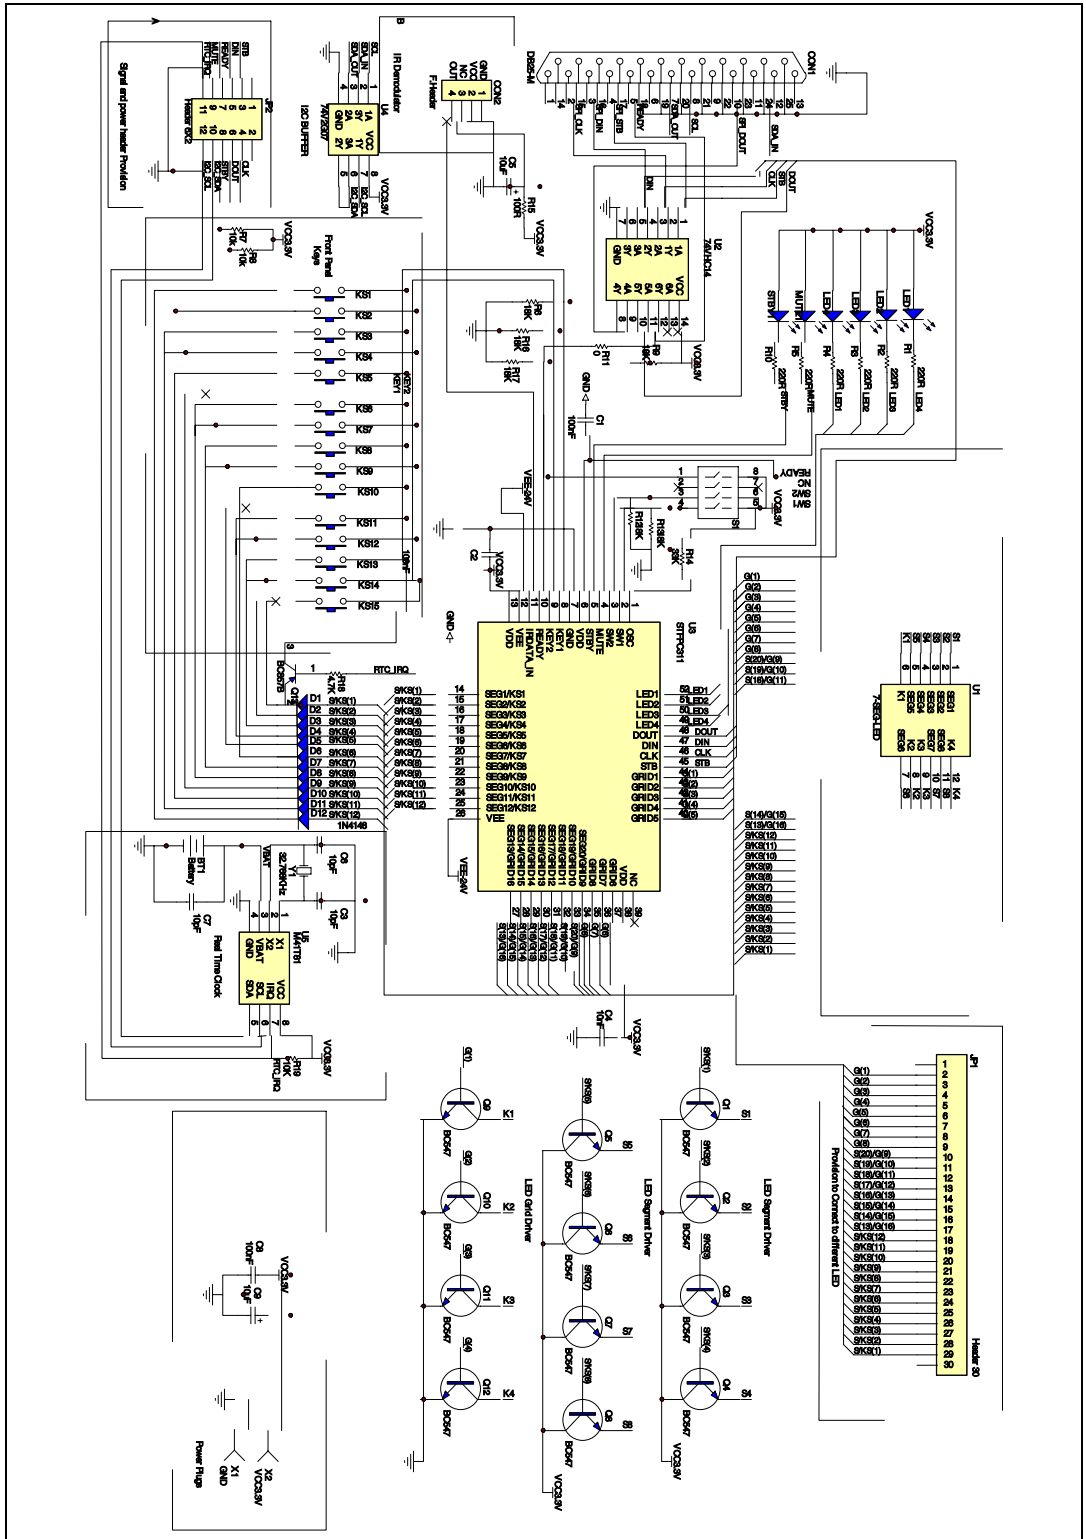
Signal and power header Provision

JP2
Header 6X2

STB
DIN
READY
MUTE
RTC_IRQ

CLK
DOUT
STBY
I2C_SDA
I2C_SCL

I2C BUFFER
U4
74V2G07

IR Demodulator

CON2
F-Header
GND
VDD
NC
OUT

C5
10uF
R15
100R
VCC3.3V

DB25-M
CON1

SFI_CLK
SFI_DIN
SFI_STB
READY
SDA_OUT
SCL
SFI_DOUT
SDA_IN

U2
74VHC14

DOUT
STB
CLK
DIN

VCC3.3V
R7 10K
R8 10K

Front Panel Keys

KS1
KS2
KS3
KS4
KS5
KS6
KS7
KS8
KS9
KS10
KS11
KS12
KS13
KS14
KS15
KEY1
KEY2

R5 18K
R16 18K
R17 18K
R11 0
R9 18K

STBY
MUTE
LED1
LED2
LED3
LED4

R10
R5
R4
R3
R2
R1

22OR STBY
22OR MUTE
22OR LED1
22OR LED2
22OR LED3
22OR LED4

VCC3.3V

GND
C1
100nF

READY
NO
SW2
SW1
S1
VCC3.3V

R12 56K
R13 56K
R14 33K

VEE-24V
C2
VCC3.3V

U3
STFPC311

OSC
SW1
SW2
STBY
MUTE
VDD
GND
KEY1
KEY2
READY
IRDATA_IN
VEE
VDD

SEG1/KS1
SEG2/KS2
SEG3/KS3
SEG4/KS4
SEG5/KS5
SEG6/KS6
SEG7/KS7
SEG8/KS8
SEG9/KS9
SEG10/KS10
SEG11/KS11
SEG12/KS12
VEE

LED1
LED2
LED3
LED4
DOUT
DIN
CLK
STB
GRID1
GRID2
GRID3
GRID4
GRID5

RTC IRQ
R18
4.7K
Q13
BC857B

D1
D2
D3
D4
D5
D6
D7
D8
D9
D10
D11
D12
1N4148

S/KS(1)
S/KS(2)
S/KS(3)
S/KS(4)
S/KS(5)
S/KS(6)
S/KS(7)
S/KS(8)
S/KS(9)
S/KS(10)
S/KS(11)
S/KS(12)

G(1)
G(2)
G(3)
G(4)
G(5)
G(6)
G(7)
G(8)
S(20)/G(9)
S(19)/G(10)
S(18)/G(11)

U1
7-SEG-LED

BT1
Battery
C7
10pF
Y1
32.768KHz
C6
10pF
C3
10pF
U5
M41T81
Real Time Clock
VCC3.3V
R19
10K
RTC_IRQ

C4
10nF
VCC3.3V

VEE-24V

Q9 Q10 Q11 Q12
K1 K2 K3 K4
BC547
LED Grid Driver

Q5 Q6 Q7 Q8
S5 S6 S7 S8
BC547
LED Segment Driver

Q1 Q2 Q3 Q4
S1 S2 S3 S4
BC547
LED Segment Driver

VCC3.3V

C8
100nF
C9
10uF
VCC3.3V

X1
GND
X2
VCC3.3V
Power Plugs

JP1
Header 30
Provision to Connect to different LED